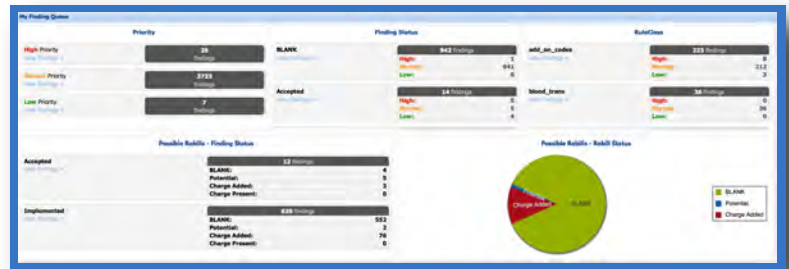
My Finding Queue

Priority

High Priority
View Findings »
26
findings

Normal Priority
View Findings »
2723
findings

Low Priority
View Findings »
7
findings

Finding Status

BLANK
View Findings »
942 findings
High: 1
Normal: 941
Low: 0

Accepted
View Findings »
14 findings
High: 5
Normal: 5
Low: 4

RuleClass

add_on_codes
View Findings »
225 findings
High: 0
Normal: 212
Low: 3

blood_trans
View Findings »
36 findings
High: 0
Normal: 36
Low: 0

Possible Rebills - Finding Status

Accepted
View Findings »
12 findings
BLANK: 4
Potential: 5
Charge Added: 3
Charge Present: 0

Implemented
View Findings »
635 findings
BLANK: 553
Potential: 2
Charge Added: 76
Charge Present: 0

Possible Rebills - Rebill Status

Charge Added
BLANK

BLANK
Potential
Charge Added